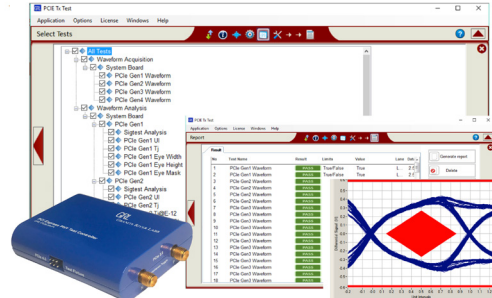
PCIE Tx Test

Application Options License Windows Help

Select Tests

All Tests
Waveform Acquisition
System Board
PCIe Gen1 Waveform
PCIe Gen2 Waveform
PCIe Gen3 Waveform
PCIe Gen4 Waveform
Waveform Analysis
System Board
PCIe Gen1
Sigtest Analysis
PCIe Gen1 UI
PCIe Gen1 Tj
PCIe Gen1 Eye Width
PCIe Gen1 Eye Height
PCIe Gen1 Eye Mask
PCIe Gen2
Sigtest Analysis
PCIe Gen2 UI
PCIe Gen2 Tj

PCIE Tx Test

Application Options License Windows Help

Report

Result

| No | Test Name | Result | Limits | Value | Lane | Unit |
|---|---|---|---|---|---|---|
| 1 | PCIe Gen1 Waveform | PASS | True/False | True | | |
| 2 | PCIe Gen1 Waveform | PASS | True/False | True | | |
| 3 | PCIe Gen1 Waveform | PASS | | | | |
| 4 | PCIe Gen1 Waveform | PASS | | | | |
| 5 | PCIe Gen1 Waveform | PASS | | | | |
| 6 | PCIe Gen2 Waveform | PASS | | | | |
| 7 | PCIe Gen2 Waveform | PASS | | | | |
| 8 | PCIe Gen2 Waveform | PASS | | | | |
| 9 | PCIe Gen2 Waveform | PASS | | | | |
| 10 | PCIe Gen2 Waveform | PASS | | | | |
| 11 | PCIe Gen2 Waveform | PASS | | | | |
| 12 | PCIe Gen2 Waveform | PASS | | | | |
| 13 | PCIe Gen3 Waveform | PASS | | | | |
| 14 | PCIe Gen3 Waveform | PASS | | | | |
| 15 | PCIe Gen3 Waveform | PASS | | | | |
| 16 | PCIe Gen3 Waveform | PASS | | | | |
| 17 | PCIe Gen3 Waveform | PASS | | | | |
| 18 | PCIe Gen3 Waveform | PASS | | | | |
| 19 | PCIe Gen3 Waveform | PASS | | | | |

Generate report

Delete

Unit Interval